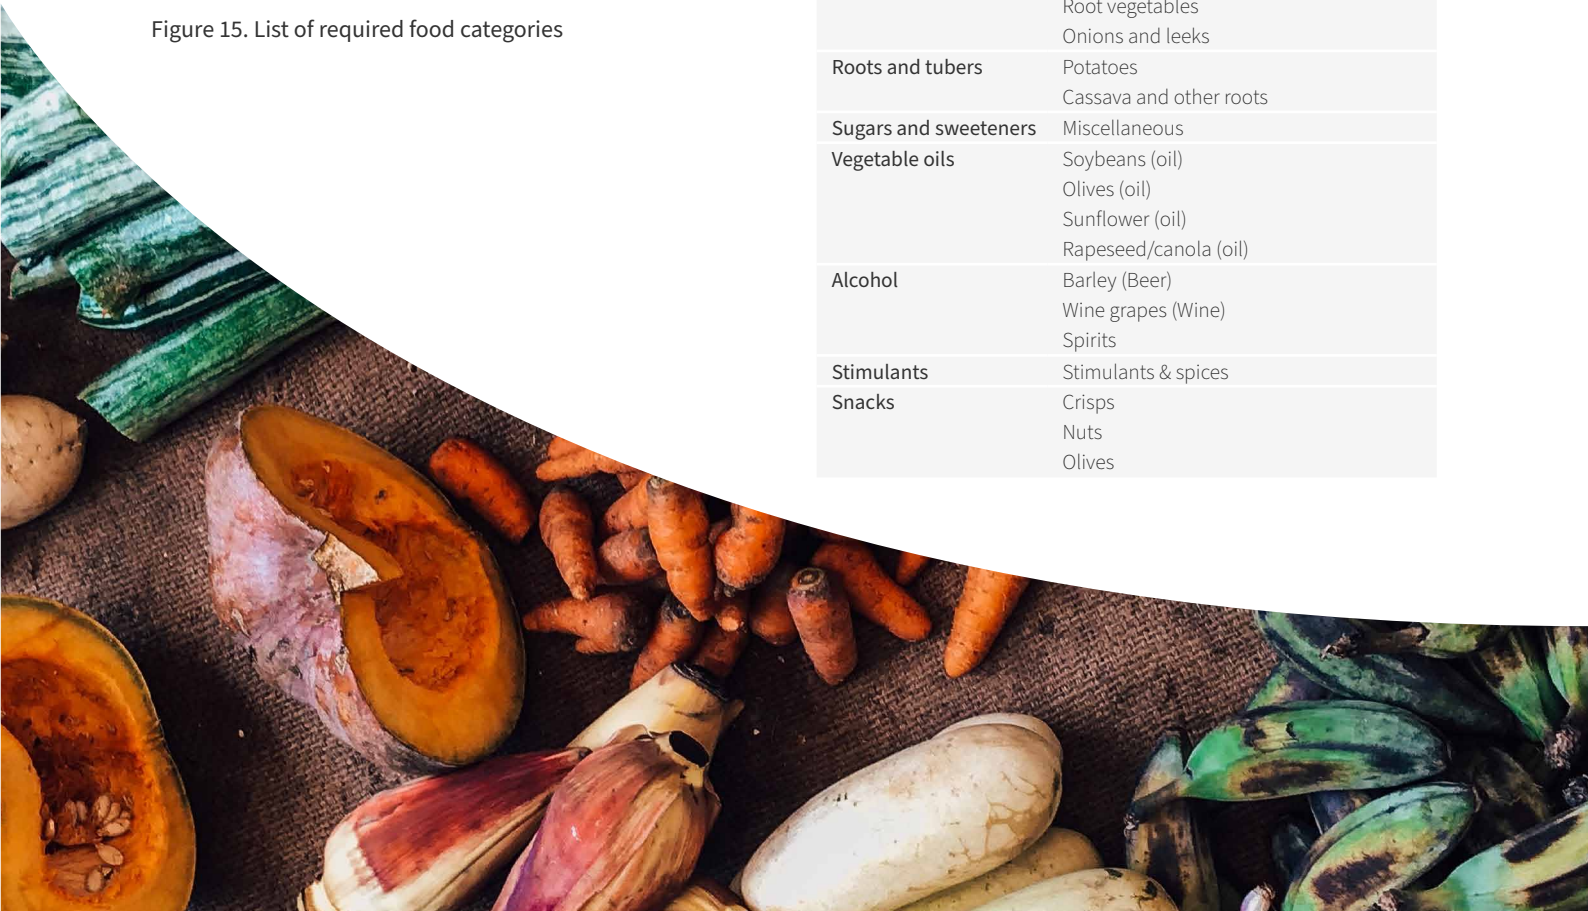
Figure 15. List of required food categories

| | |
|---|---|
| | Root vegetables<br>Onions and leeks |
| Roots and tubers | Potatoes<br>Cassava and other roots |
| Sugars and sweeteners | Miscellaneous |
| Vegetable oils | Soybeans (oil)<br>Olives (oil)<br>Sunflower (oil)<br>Rapeseed/canola (oil) |
| Alcohol | Barley (Beer)<br>Wine grapes (Wine)<br>Spirits |
| Stimulants | Stimulants & spices |
| Snacks | Crisps<br>Nuts<br>Olives |